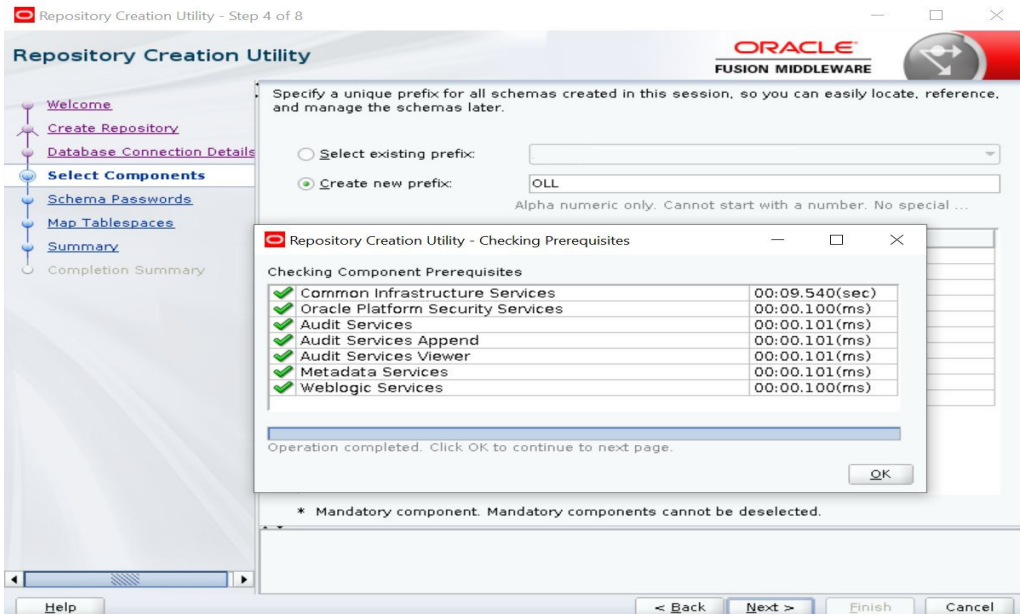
Repository Creation Utility - Step 4 of 8

Repository Creation Utility

ORACLE
FUSION MIDDLEWARE

Welcome
Create Repository
Database Connection Details
Select Components
Schema Passwords
Map Tablespaces
Summary
Completion Summary

Specify a unique prefix for all schemas created in this session, so you can easily locate, reference, and manage the schemas later.

Select existing prefix:

Create new prefix: OLL

Alpha numeric only. Cannot start with a number. No special ...

Repository Creation Utility - Checking Prerequisites

Checking Component Prerequisites

| | |
|---|---|
| Common Infrastructure Services | 00:09.540(sec) |
| Oracle Platform Security Services | 00:00.100(ms) |
| Audit Services | 00:00.101(ms) |
| Audit Services Append | 00:00.101(ms) |
| Audit Services Viewer | 00:00.101(ms) |
| Metadata Services | 00:00.101(ms) |
| Weblogic Services | 00:00.100(ms) |

Operation completed. Click OK to continue to next page.

OK

* Mandatory component. Mandatory components cannot be deselected.

Help

< Back Next > Finish Cancel